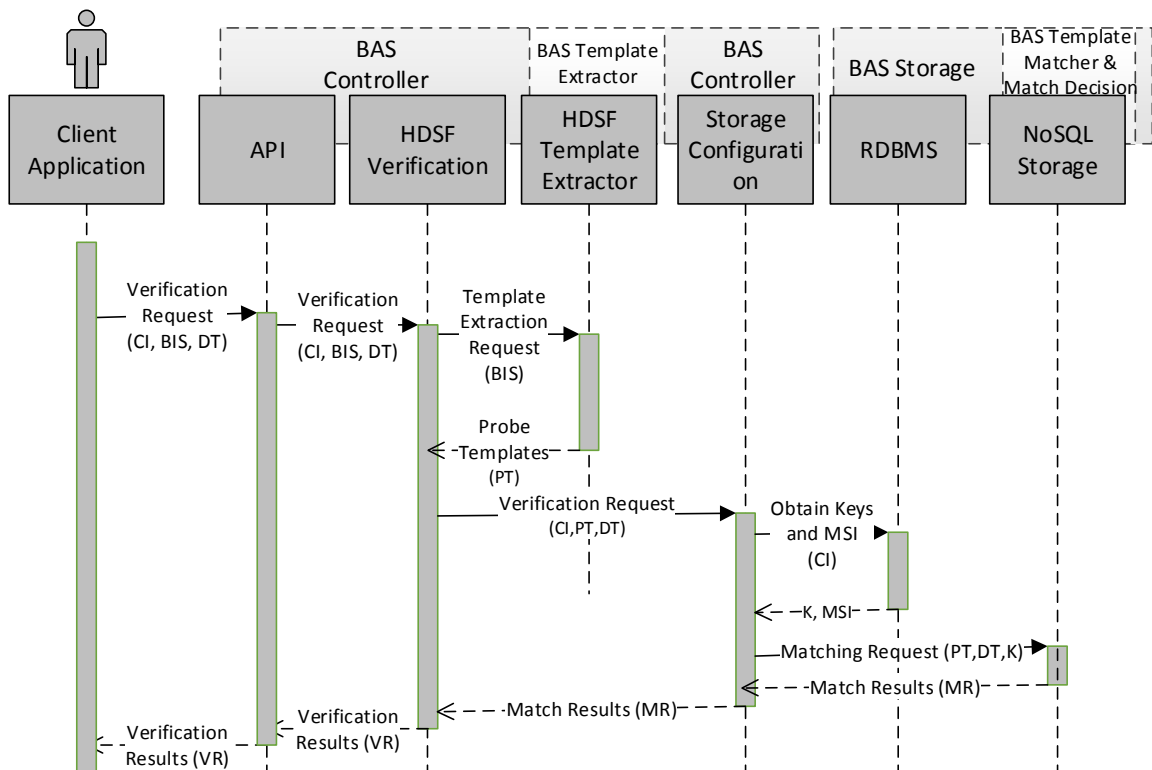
BAS Controller

BAS Template Extractor

BAS Controller

BAS Storage

BAS Template Matcher & Match Decision

Client Application

API

HDSF Verification

HDSF Template Extractor

Storage Configuration

RDBMS

NoSQL Storage

Verification Request (CI, BIS, DT)

Verification Request (CI, BIS, DT)

Template Extraction Request (BIS)

Probe Templates (PT)

Verification Request (CI,PT,DT)

Obtain Keys and MSI (CI)

K, MSI

Matching Request (PT,DT,K)

Match Results (MR)

Match Results (MR)

Verification Results (VR)

Verification Results (VR)